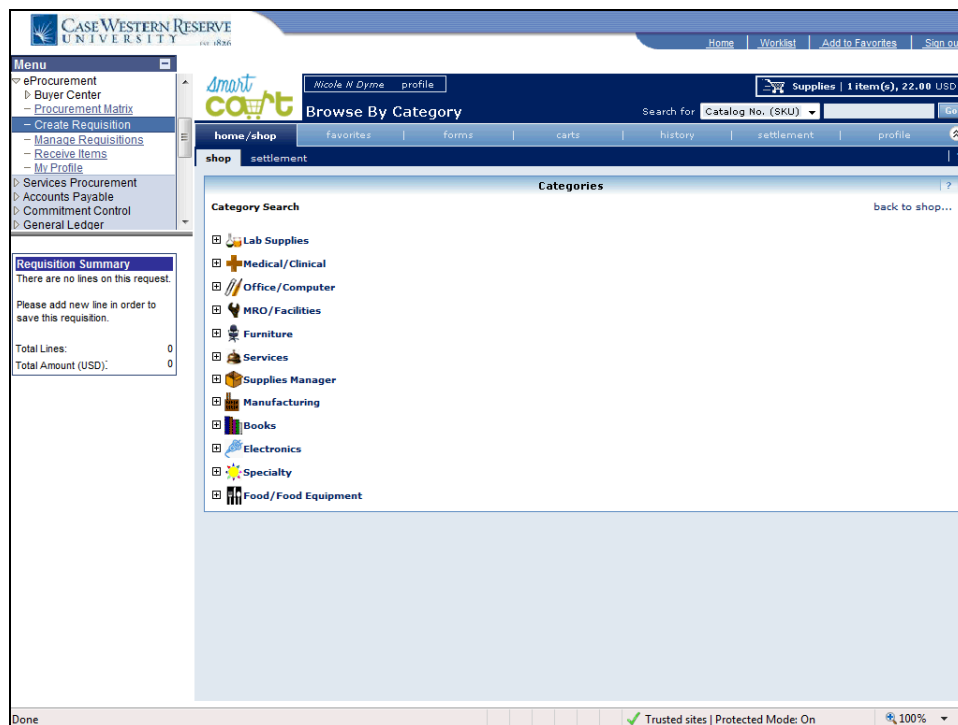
CASE WESTERN RESERVE UNIVERSITY EST 1826

Home | Worklist | Add to Favorites | Sign ou

Menu

eProcurement
Buyer Center
Procurement Matrix
Create Requisition
Manage Requisitions
Receive Items
My Profile
Services Procurement
Accounts Payable
Commitment Control
General Ledger

Requisition Summary
There are no lines on this request.

Please add new line in order to save this requisition.

Total Lines: 0
Total Amount (USD): 0

smart cart

Nicole N Dyme profile

Supplies | 1 item(s), 22.00 USD

Browse By Category

Search for Catalog No. (SKU) Go

home/shop | favorites | forms | carts | history | settlement | profile

shop settlement

Categories ?

Category Search

back to shop...

Lab Supplies
Medical/Clinical
Office/Computer
MRO/Facilities
Furniture
Services
Supplies Manager
Manufacturing
Books
Electronics
Specialty
Food/Food Equipment

Done

Trusted sites | Protected Mode: On

100%